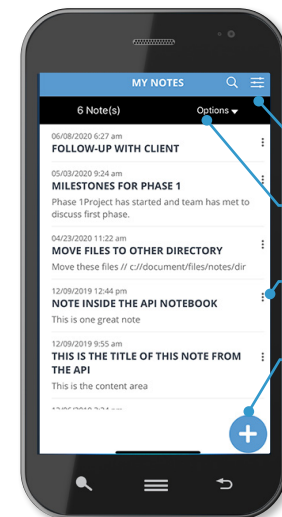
MY NOTES

6 Note(s)

Options

06/08/2020 6:27 am
FOLLOW-UP WITH CLIENT

05/03/2020 9:24 am
MILESTONES FOR PHASE 1
Phase 1Project has started and team has met to discuss first phase.

04/23/2020 11:22 am
MOVE FILES TO OTHER DIRECTORY
Move these files // c://document/files/notes/dir

12/09/2019 12:44 pm
NOTE INSIDE THE API NOTEBOOK
This is one great note

12/09/2019 9:55 am
THIS IS THE TITLE OF THIS NOTE FROM THE API
This is the content area

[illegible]